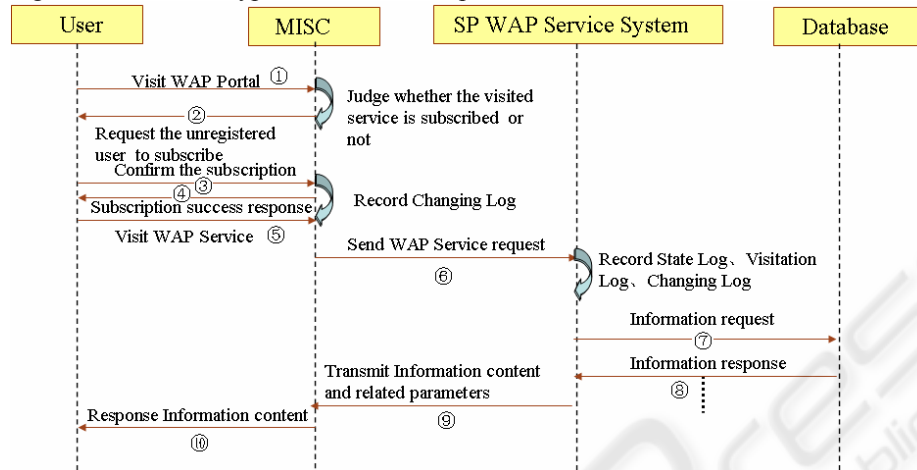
User

MISC

SP WAP Service System

Database

Visit WAP Portal ①

Judge whether the visited service is subscribed or not

②

Request the unregistered user to subscribe

Confirm the subscription

③

④

Subscription success response

Record Changing Log

Visit WAP Service ⑤

Send WAP Service request

⑥

Record State Log、Visitation Log、Changing Log

Information request

⑦

Information response

⑧

Transmit Information content and related parameters

⑨

Response Information content

⑩